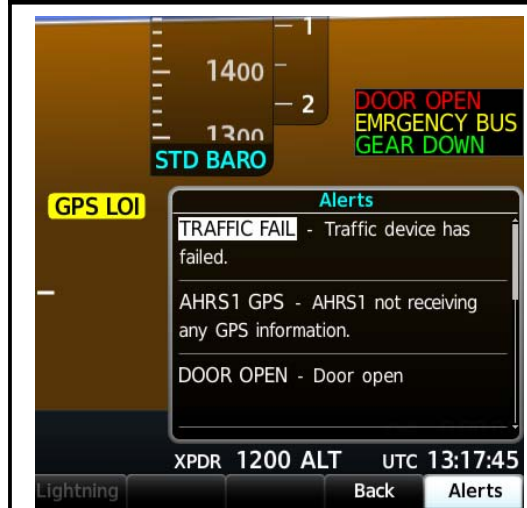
1
1400
2
1300
STD BARO

DOOR OPEN
EMRGENCY BUS
GEAR DOWN

GPS LOI

Alerts

TRAFFIC FAIL - Traffic device has failed.

AHRS1 GPS - AHRS1 not receiving any GPS information.

DOOR OPEN - Door open

XPDR 1200 ALT UTC 13:17:45

Lightning
Back
Alerts